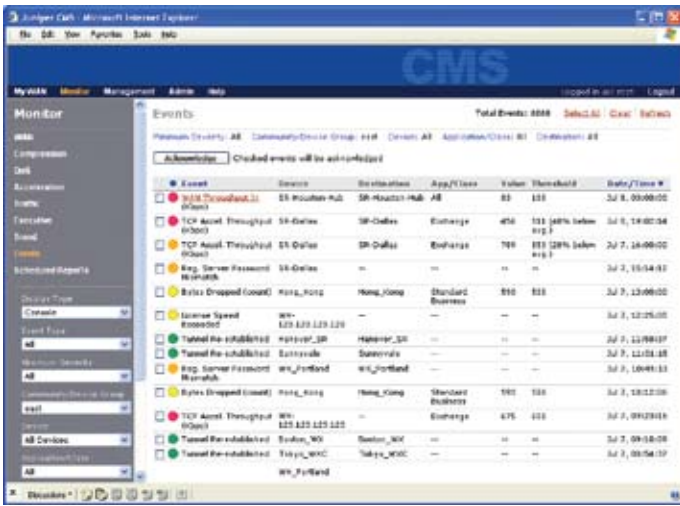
Juniper CMS - Microsoft Internet Explorer

File Edit View Favorites Tools Help

CMS

MyWAN Monitor Management Admin Help

Logged in as: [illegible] Logout

Monitor

WAN
Compression
Disk
Acceleration
Traffic
Execution
Tunnel
Events
Scheduled Reports

Device Type
Console

Event Type
All

Minimum Severity
All

Community/Device Group
east

Device
All Devices

Application/Class
All

Events

Total Events: 4000 Select All Clear Refresh

Minimum Severity: All Community/Device Group: east Device: All Application/Class: All Destination: All

Acknowledge Checked events will be acknowledged

| | Event | Source | Destination | App/Class | Value | Threshold | Date/Time |
|---|---|---|---|---|---|---|---|
| | WAN Throughput In (Kbps) | SR-Houston-Hub | SR-Houston-Hub | All | 83 | 100 | Jul 8, 00:00:00 |
| | TCP Accel. Throughput (Kbps) | SR-Dallas | SR-Dallas | Exchange | 456 | 555 (40% below avg.) | Jul 8, 14:00:00 |
| | TCP Accel. Throughput (Kbps) | SR-Dallas | SR-Dallas | Exchange | 789 | 555 (28% below avg.) | Jul 7, 16:00:00 |
| | Reg. Server Password Mismatch | SR-Dallas | — | — | — | — | Jul 7, 15:54:02 |
| | Bytes Dropped (count) | Hong_Kong | Hong_Kong | Standard Business | 890 | 555 | Jul 7, 13:00:00 |
| | License Speed Exceeded | WX-123.123.123.123 | — | — | — | — | Jul 7, 12:25:00 |
| | Tunnel Re-established | Hanover_SR | Hanover_SR | — | — | — | Jul 7, 11:08:07 |
| | Tunnel Re-established | Sunnyvale | Sunnyvale | — | — | — | Jul 7, 11:01:16 |
| | Reg. Server Password Mismatch | WX_Portland | WX_Portland | — | — | — | Jul 7, 10:49:12 |
| | Bytes Dropped (count) | Hong_Kong | Hong_Kong | Standard Business | 592 | 555 | Jul 7, 10:12:00 |
| | TCP Accel. Throughput (Kbps) | WX-123.123.123.123 | — | Exchange | 675 | 555 | Jul 7, 09:29:00 |
| | Tunnel Re-established | Boston_WX | Boston_WX | — | — | — | Jul 7, 09:18:08 |
| | Tunnel Re-established | Tokyo_WXC | Tokyo_WXC | — | — | — | Jul 7, 08:56:37 |
| | | WX_Portland | | | | | |

Encoders